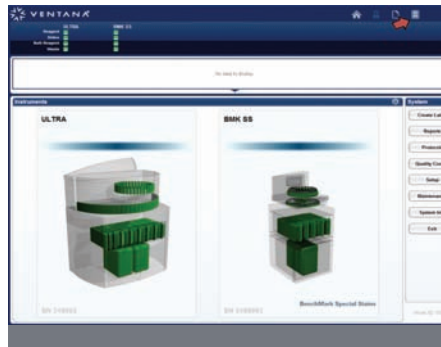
VENTANA

ULTRA
BMK SS
Reagent
Slides
Bulk Reagent
Waste

No data to display

Instruments

ULTRA

BMK SS

SN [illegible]

SN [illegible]

BenchMark Special Stains

System

Create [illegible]
Reports
Protocols
Quality Co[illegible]
Setup
Maintenance
System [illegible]
Exit